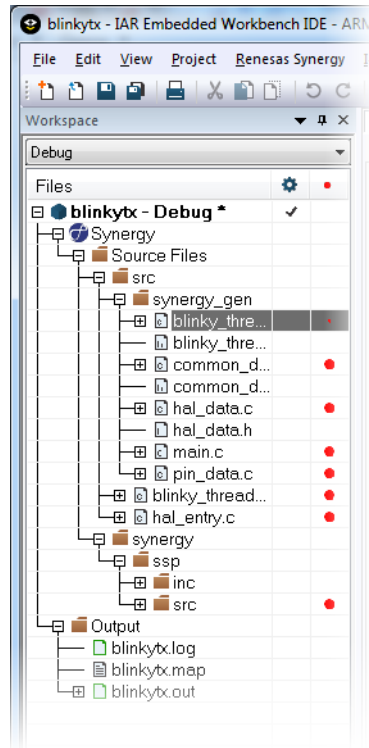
blinkytx - IAR Embedded Workbench IDE - ARM

File Edit View Project Renesas Synergy

Workspace

Debug

Files

blinkytx - Debug *

Synergy

Source Files

src

synergy_gen

blinky_thre...

blinky_thre...

common_d...

common_d...

hal_data.c

hal_data.h

main.c

pin_data.c

blinky_thread...

hal_entry.c

synergy

ssp

inc

src

Output

blinkytx.log

blinkytx.map

blinkytx.out